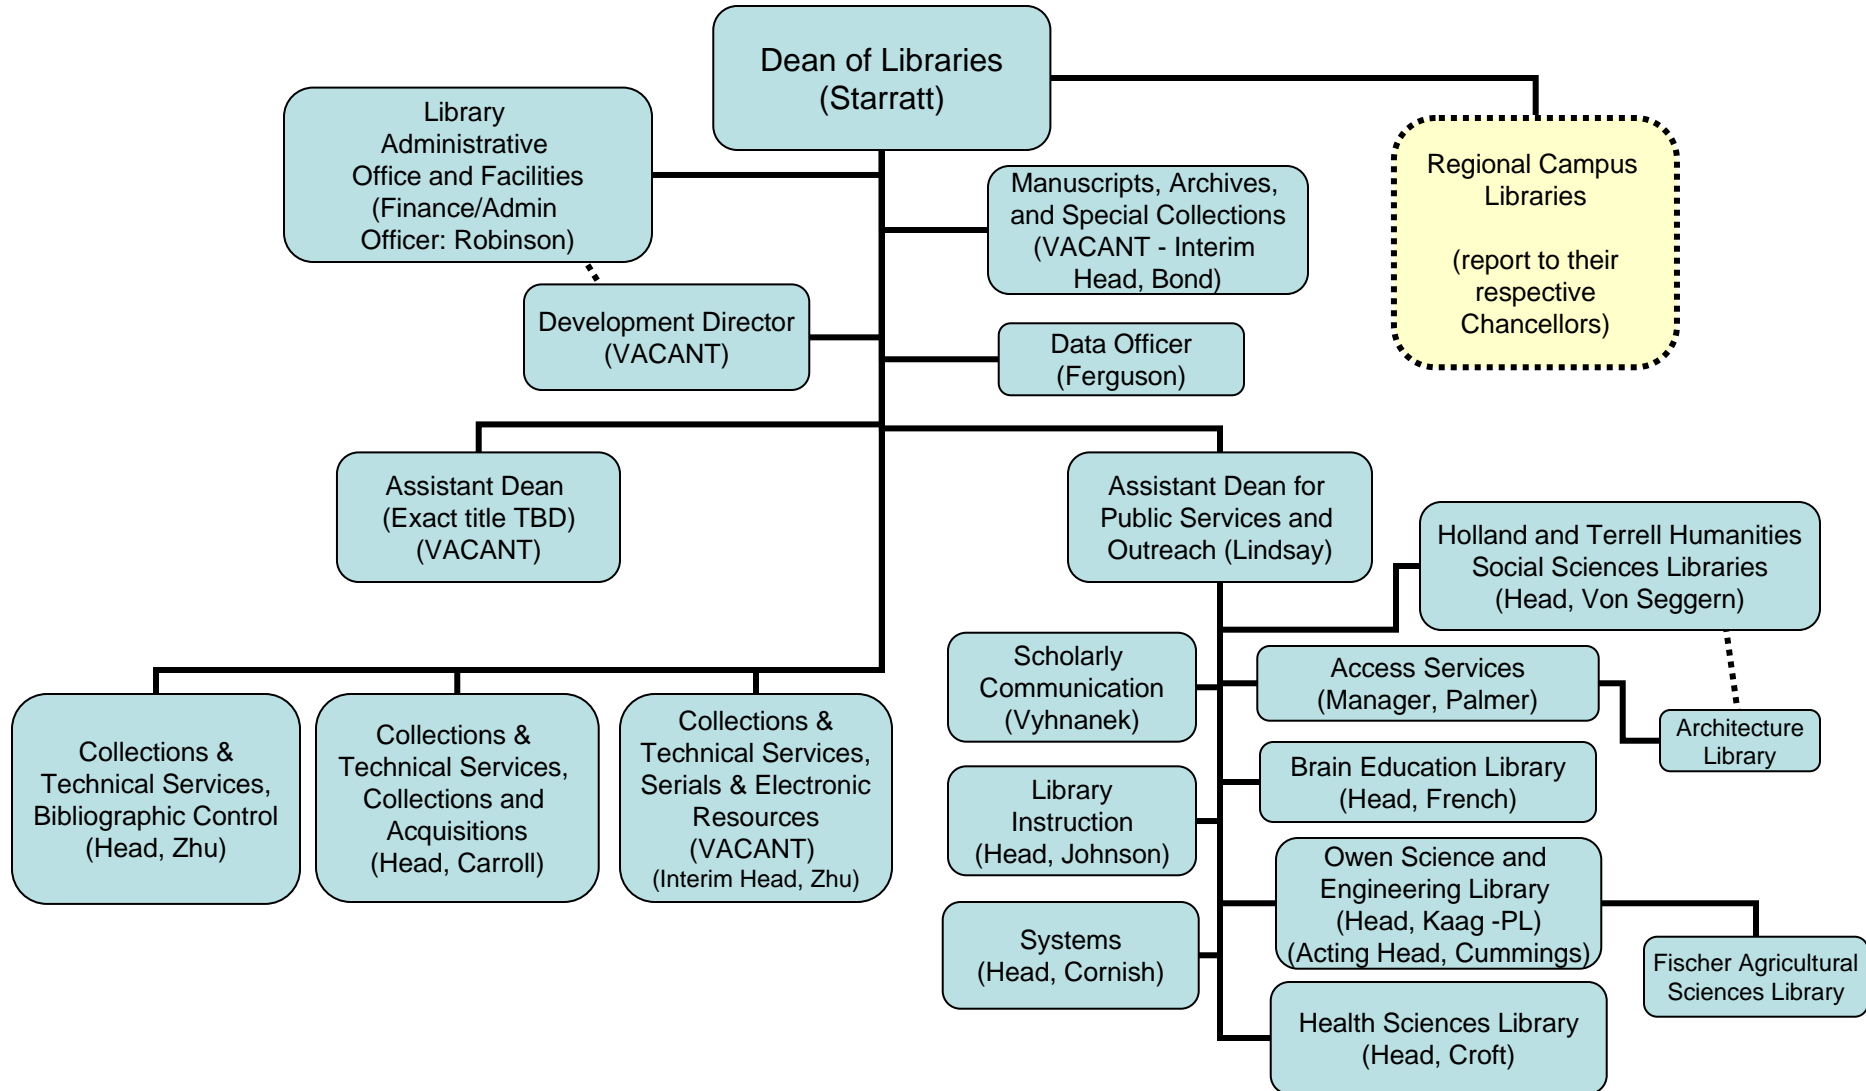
Dean of Libraries (Starratt)

Library Administrative Office and Facilities (Finance/Admin Officer: Robinson)

Manuscripts, Archives, and Special Collections (VACANT - Interim Head, Bond)

Regional Campus Libraries

(report to their respective Chancellors)

Development Director (VACANT)

Data Officer (Ferguson)

Assistant Dean (Exact title TBD) (VACANT)

Assistant Dean for Public Services and Outreach (Lindsay)

Holland and Terrell Humanities Social Sciences Libraries (Head, Von Seggern)

Scholarly Communication (Vyhnanek)

Access Services (Manager, Palmer)

Architecture Library

Collections & Technical Services, Bibliographic Control (Head, Zhu)

Collections & Technical Services, Collections and Acquisitions (Head, Carroll)

Collections & Technical Services, Serials & Electronic Resources (VACANT) (Interim Head, Zhu)

Library Instruction (Head, Johnson)

Brain Education Library (Head, French)

Owen Science and Engineering Library (Head, Kaag -PL) (Acting Head, Cummings)

Fischer Agricultural Sciences Library

Systems (Head, Cornish)

Health Sciences Library (Head, Croft)